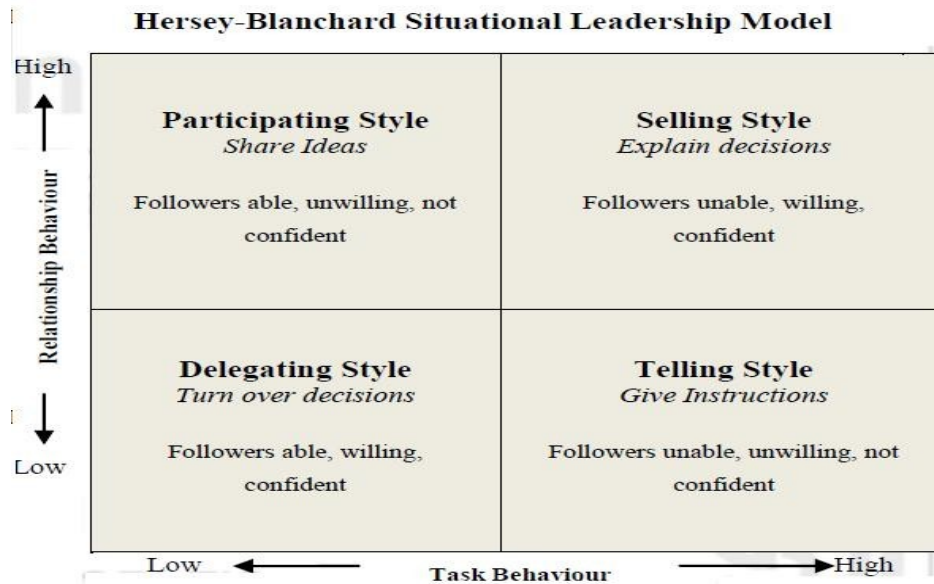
Hersey-Blanchard Situational Leadership Model

High

Relationship Behaviour

Low

Participating Style
Share Ideas

Followers able, unwilling, not confident

Selling Style
Explain decisions

Followers unable, willing, confident

Delegating Style
Turn over decisions

Followers able, willing, confident

Telling Style
Give Instructions

Followers unable, unwilling, not confident

Low

Task Behaviour

High